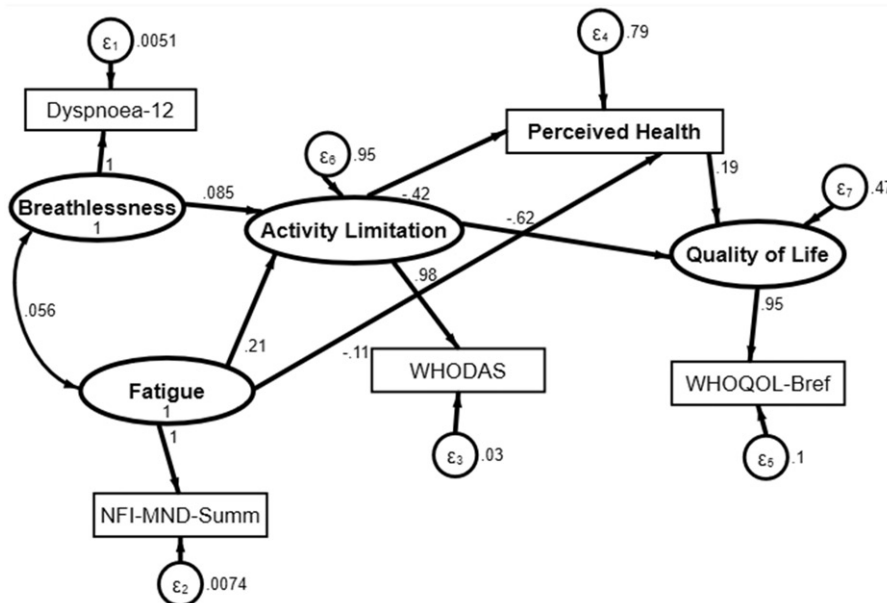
$\varepsilon_1$ .0051

Dyspnoea-12

1

Breathlessness
1

.085

$\varepsilon_6$ .95

$\varepsilon_4$ .79

Perceived Health

-.42

-.62

.19

$\varepsilon_7$ .47

Activity Limitation

Quality of Life

.056

.98

.95

.21

-.11

WHODAS

WHOQOL-Bref

Fatigue
1

1

$\varepsilon_3$ .03

$\varepsilon_5$ .1

NFI-MND-Summ

$\varepsilon_2$ .0074